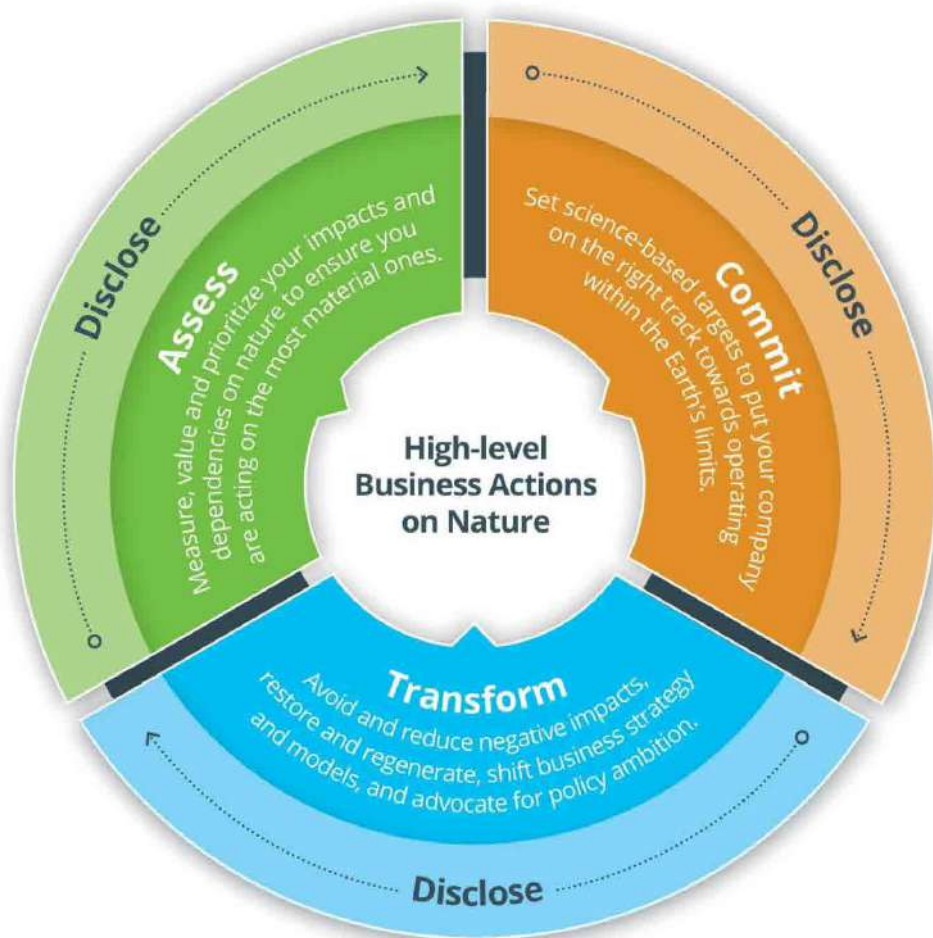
High-level Business Actions on Nature

Assess
Measure, value and prioritize your impacts and dependencies on nature to ensure you are acting on the most material ones.

Disclose

Commit
Set science-based targets to put your company on the right track towards operating within the Earth's limits.

Disclose

Transform
Avoid and reduce negative impacts, restore and regenerate, shift business strategy and models, and advocate for policy ambition.

Disclose